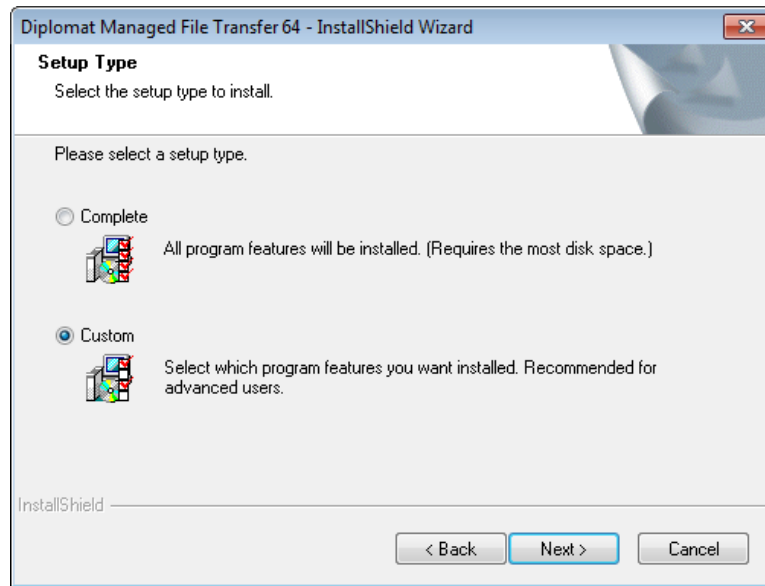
Diplomat Managed File Transfer 64 - InstallShield Wizard

Setup Type

Select the setup type to install.

Please select a setup type.

Complete

All program features will be installed. (Requires the most disk space.)

Custom

Select which program features you want installed. Recommended for advanced users.

InstallShield

< Back

Next >

Cancel